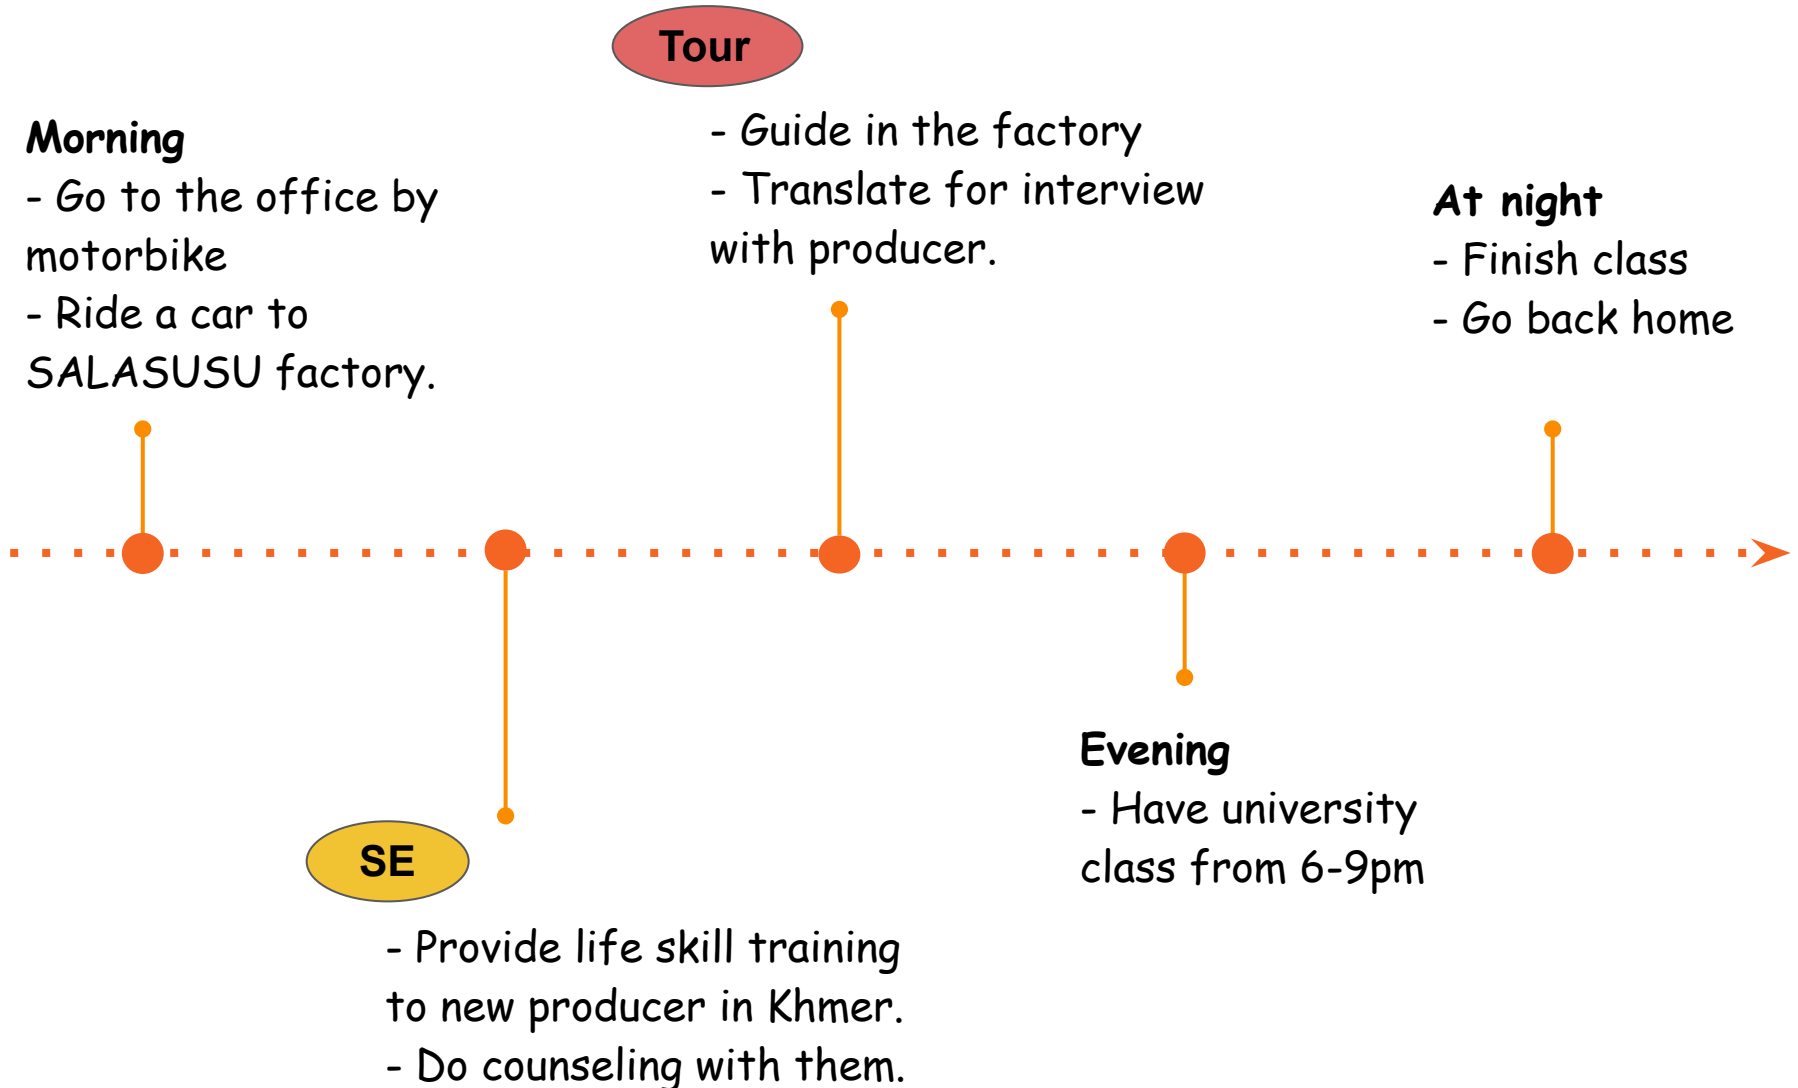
Tour

Morning
- Go to the office by motorbike
- Ride a car to SALASUSU factory.

- Guide in the factory
- Translate for interview with producer.

At night
- Finish class
- Go back home

SE

- Provide life skill training to new producer in Khmer.
- Do counseling with them.

Evening
- Have university class from 6-9pm